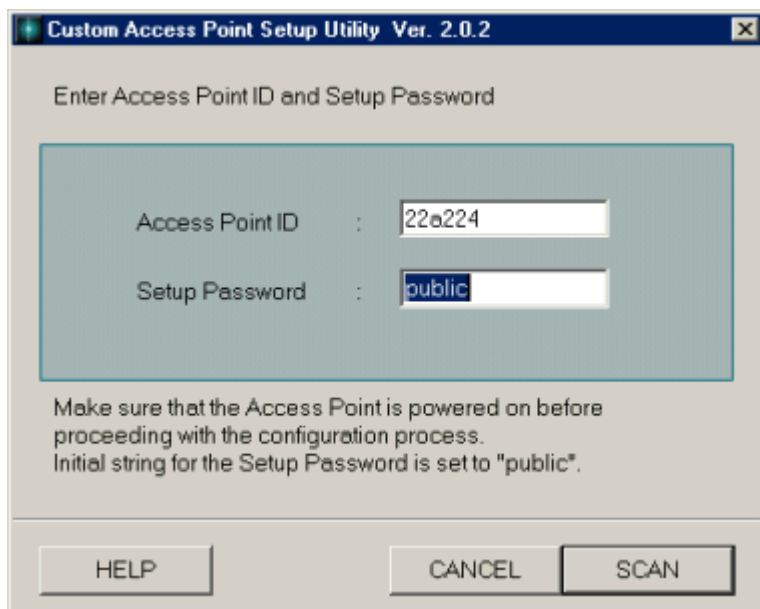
Custom Access Point Setup Utility Ver. 2.0.2

Enter Access Point ID and Setup Password

Access Point ID : 22a224

Setup Password : public

Make sure that the Access Point is powered on before proceeding with the configuration process.
Initial string for the Setup Password is set to "public".

HELP

CANCEL

SCAN